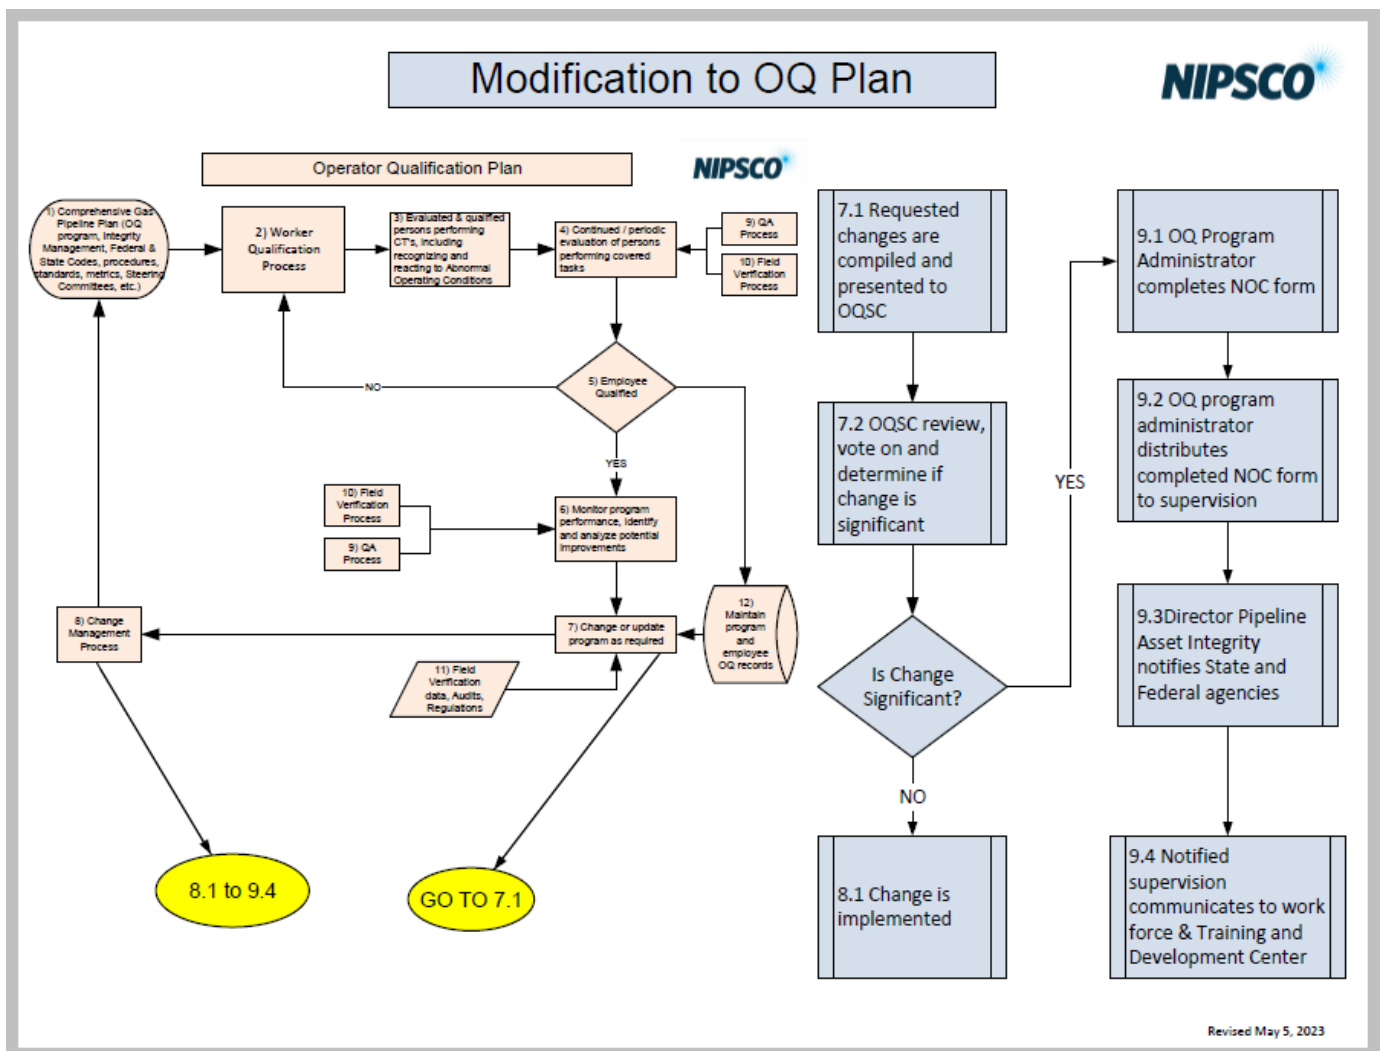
Modification to OQ Plan

NIPSCO

Operator Qualification Plan

NIPSCO

1) Comprehensive Gas Pipeline Plan (OQ program, Integrity Management, Federal & State Codes, procedures, standards, metrics, Steering Committees, etc.)

2) Worker Qualification Process

3) Evaluated & qualified persons performing CT's, including recognizing and reacting to Abnormal Operating Conditions

4) Continued / periodic evaluation of persons performing covered tasks

9) QA Process

10) Field Verification Process

5) Employee Qualified

NO

YES

10) Field Verification Process

9) QA Process

6) Monitor program performance, identify and analyze potential improvements

8) Change Management Process

7) Change or update program as required

12) Maintain program and employee OQ records

11) Field Verification data, Audits, Regulations

8.1 to 9.4

GO TO 7.1

7.1 Requested changes are compiled and presented to OQSC

7.2 OQSC review, vote on and determine if change is significant

Is Change Significant?

YES

NO

8.1 Change is implemented

9.1 OQ Program Administrator completes NOC form

9.2 OQ program administrator distributes completed NOC form to supervision

9.3Director Pipeline Asset Integrity notifies State and Federal agencies

9.4 Notified supervision communicates to work force & Training and Development Center

Revised May 5, 2023